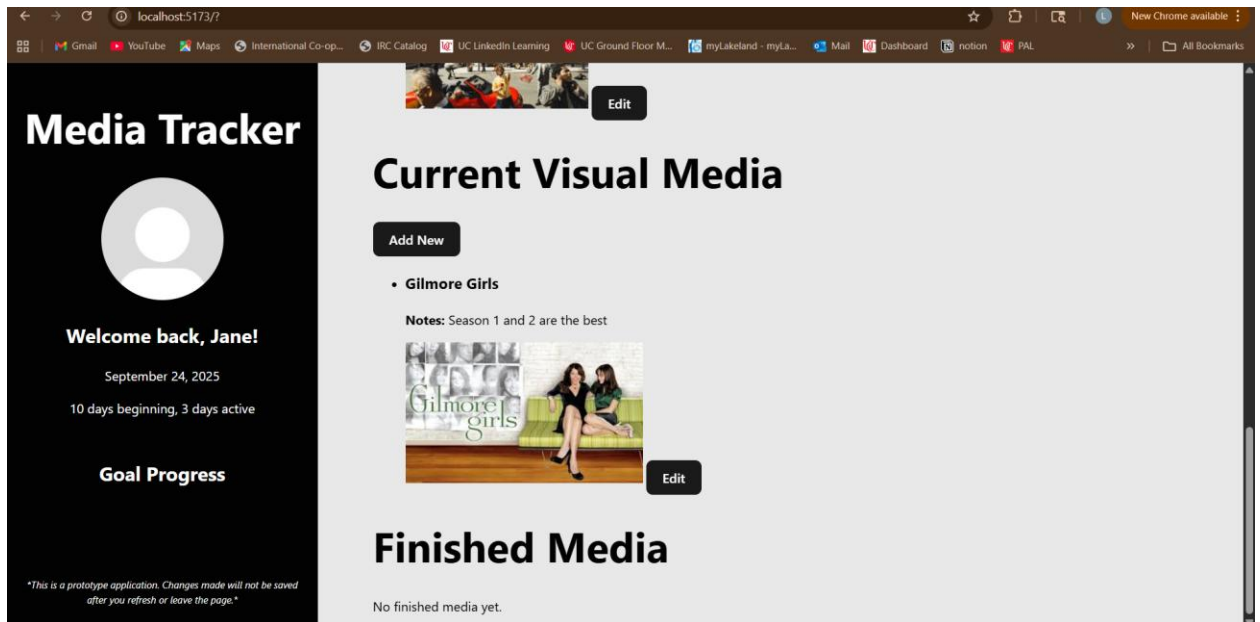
localhost:5173/?

New Chrome available

Gmail YouTube Maps International Co-op... IRC Catalog UC LinkedIn Learning UC Ground Floor M... myLakeland - myLa... Mail Dashboard notion PAL

All Bookmarks

Media Tracker

Welcome back, Jane!

September 24, 2025

10 days beginning, 3 days active

Goal Progress

*This is a prototype application. Changes made will not be saved after you refresh or leave the page.*

Edit

Current Visual Media

Add New

• Gilmore Girls

Notes: Season 1 and 2 are the best

Gilmore girls

Edit

Finished Media

No finished media yet.